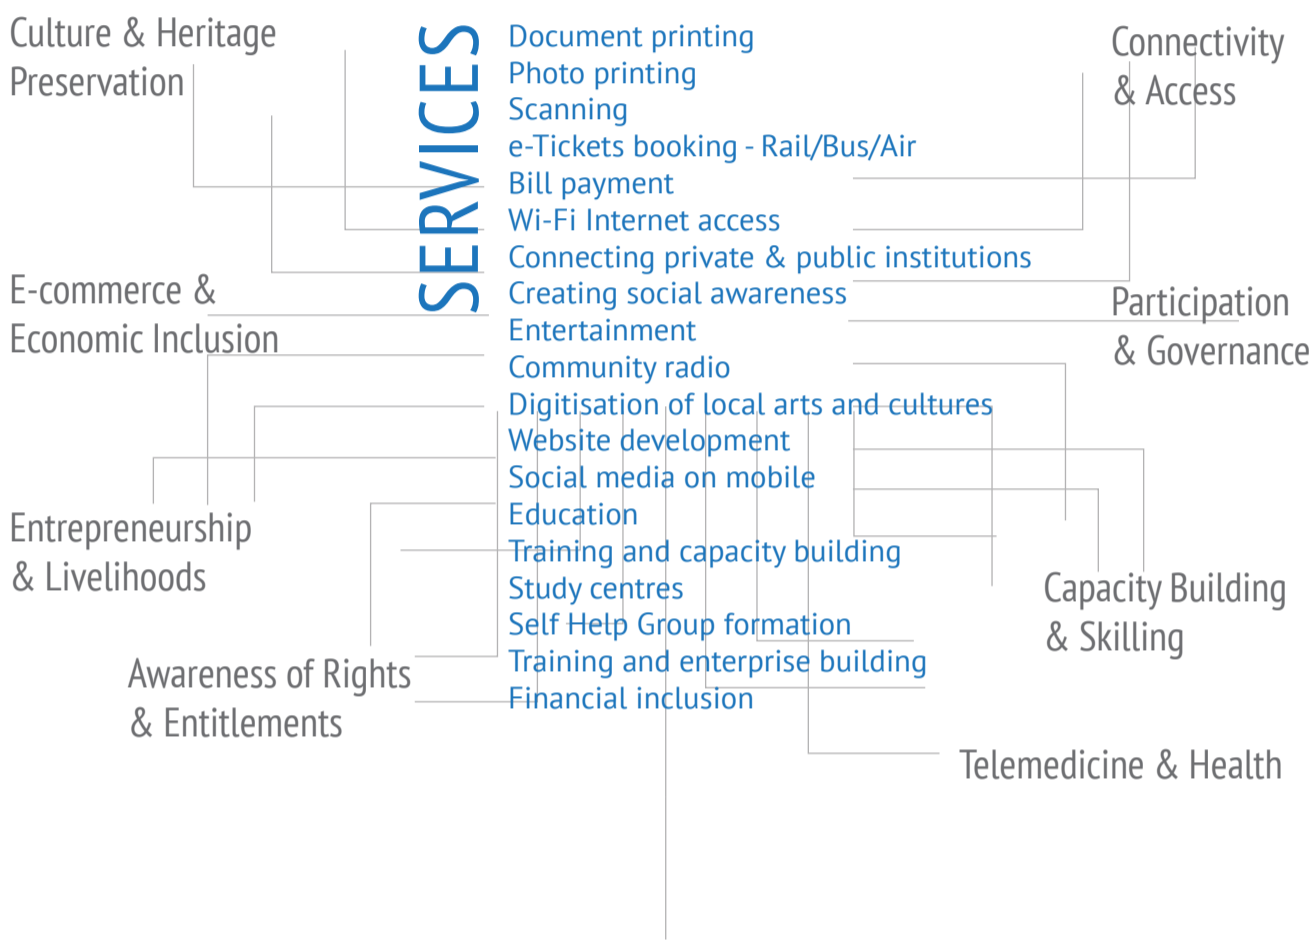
Culture & Heritage Preservation

SERVICES

Document printing
Photo printing
Scanning
e-Tickets booking - Rail/Bus/Air
Bill payment
Wi-Fi Internet access
Connecting private & public institutions
Creating social awareness
Entertainment
Community radio
Digitisation of local arts and cultures
Website development
Social media on mobile
Education
Training and capacity building
Study centres
Self Help Group formation
Training and enterprise building
Financial inclusion

Connectivity & Access

E-commerce & Economic Inclusion

Participation & Governance

Entrepreneurship & Livelihoods

Capacity Building & Skilling

Awareness of Rights & Entitlements

Telemedicine & Health